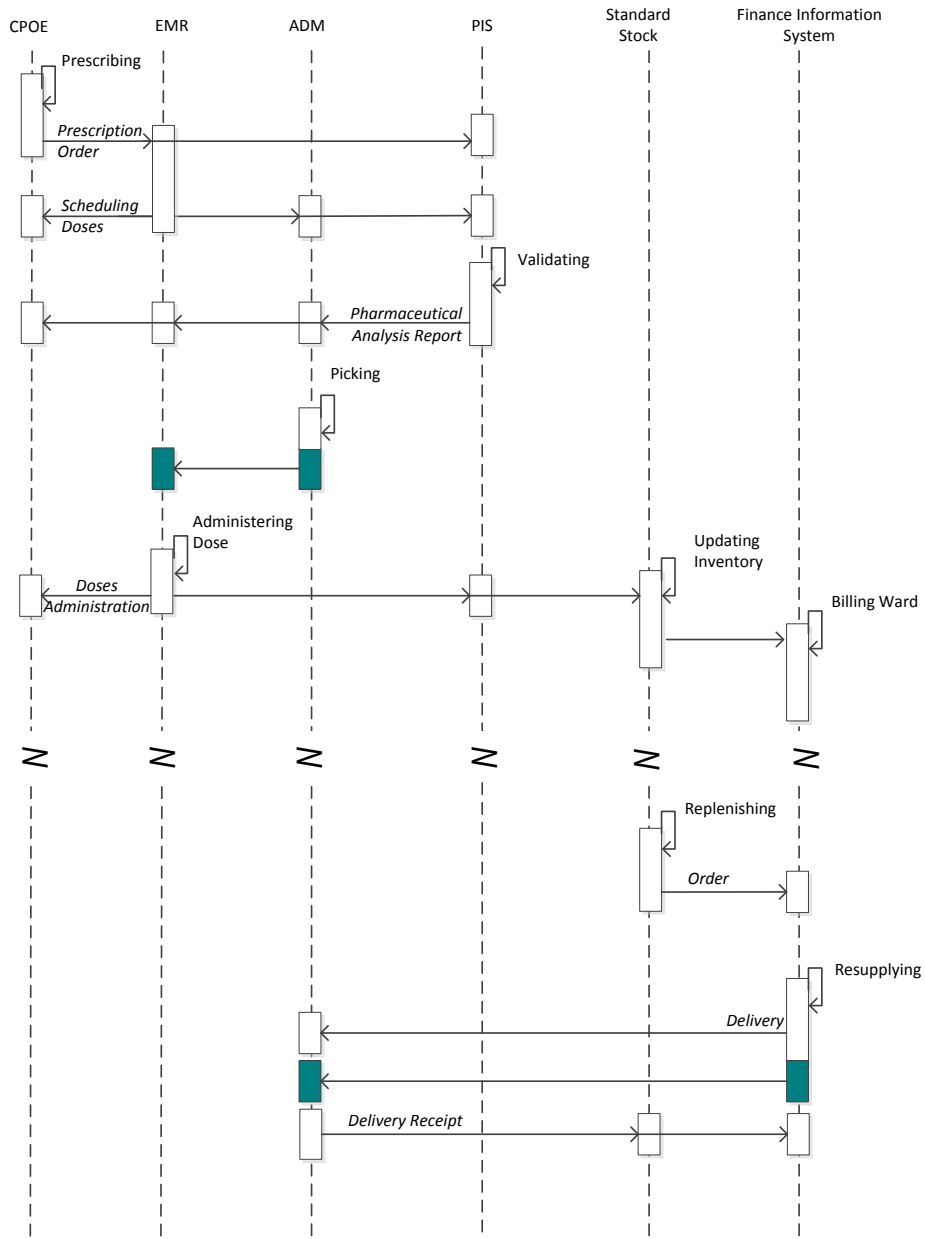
CPOE
EMR
ADM
PIS
Standard Stock
Finance Information System

Prescribing

Prescription Order

Scheduling Doses

Validating

Pharmaceutical Analysis Report

Picking

Administering Dose

Updating Inventory

Doses Administration

Billing Ward

Replenishing

Order

Resupplying

Delivery

Delivery Receipt